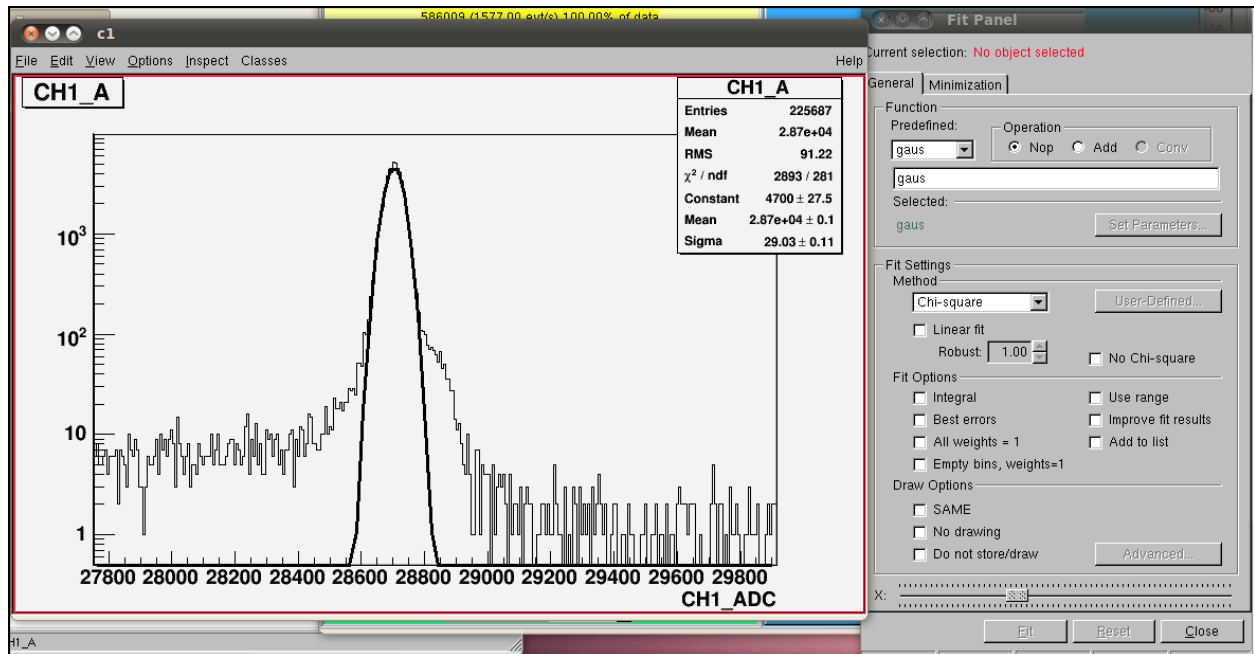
586009 (1577.00 evt/s) 100.00% of data

c1

File Edit View Options Inspect Classes Help

CH1_A

| CH1_A | |
|---|---|
| Entries | 225687 |
| Mean | 2.87e+04 |
| RMS | 91.22 |
| $\chi^2$ / ndf | 2893 / 281 |
| Constant | 4700 ± 27.5 |
| Mean | 2.87e+04 ± 0.1 |
| Sigma | 29.03 ± 0.11 |

$10^3$
$10^2$
10
1

27800 28000 28200 28400 28600 28800 29000 29200 29400 29600 29800

CH1_ADC

H1_A

Fit Panel

Current selection: No object selected

General Minimization

Function
Predefined:
gaus
Operation
Nop Add Conv
gaus
Selected:
gaus
Set Parameters...

Fit Settings
Method
Chi-square
User-Defined...
Linear fit
Robust: 1.00
No Chi-square
Fit Options
Integral
Use range
Best errors
Improve fit results
All weights = 1
Add to list
Empty bins, weights=1
Draw Options
SAME
No drawing
Do not store/draw
Advanced...

X:

Fit Reset Close